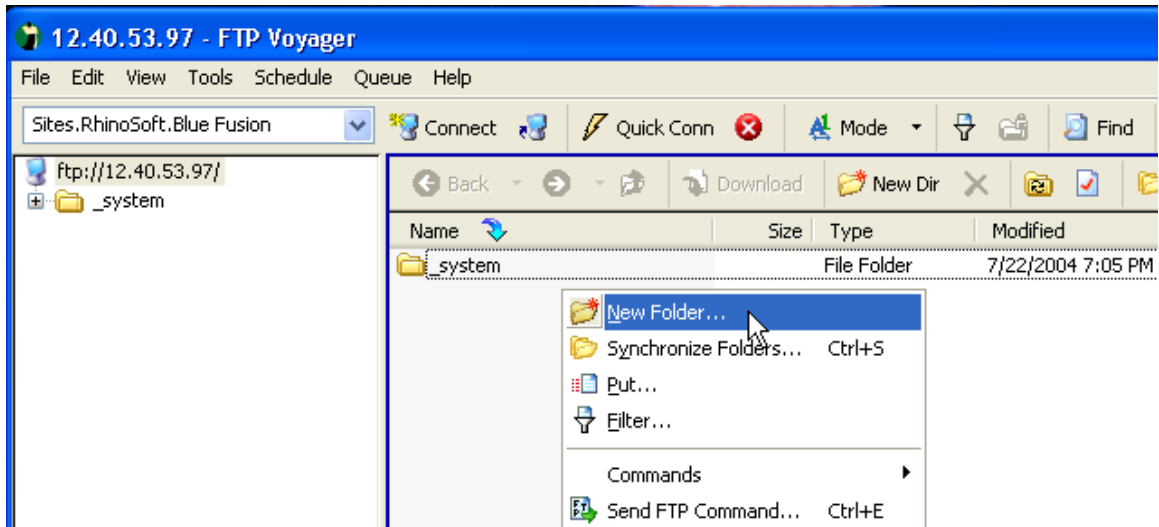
12.40.53.97 - FTP Voyager

File Edit View Tools Schedule Queue Help

Sites.RhinoSoft.Blue Fusion

Connect

Quick Conn

Mode

Find

ftp://12.40.53.97/

_system

Back

Download

New Dir

| Name | Size | Type | Modified |
|---|---|---|---|
| _system | | File Folder | 7/22/2004 7:05 PM |

New Folder...

Synchronize Folders... Ctrl+S

Put...

Filter...

Commands

Send FTP Command... Ctrl+E